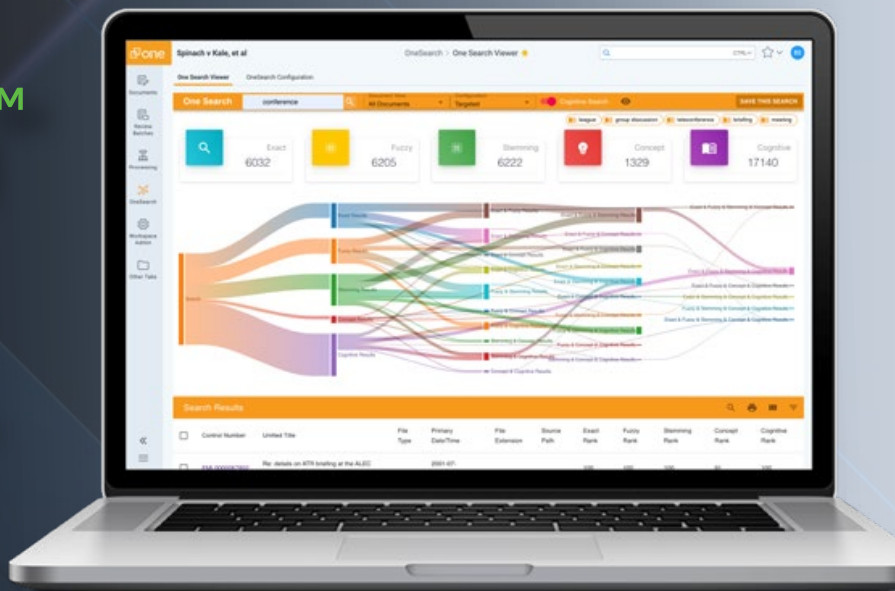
M

One

Spinach v Kale, et al

OneSearch > One Search Viewer

CTRL

Documents

Review Batches

Processing

OneSearch

Workspace Admin

Other Tabs

One Search Viewer

OneSearch Configuration

One Search

conference

Document View
All Documents

Configuration
Targeted

Cognitive Search

SAVE THIS SEARCH

league

group discussion

teleconference

briefing

meeting

Exact
6032

Fuzzy
6205

Stemming
6222

Concept
1329

Cognitive
17140

Search

Exact Results

Fuzzy Results

Stemming Results

Concept Results

Cognitive Results

Exact & Fuzzy Results

Fuzzy & Stemming Results

Exact & Concept Results

Stemming & Concept Results

Concept & Cognitive Results

Exact & Fuzzy & Stemming & Concept Results

Search Results

Control Number

Unified Title

File Type

Primary Date/Time

File Extension

Source Path

Exact Rank

Fuzzy Rank

Stemming Rank

Concept Rank

Cognitive Rank

Re: details on RTR briefing at the ALEC

2001-07-